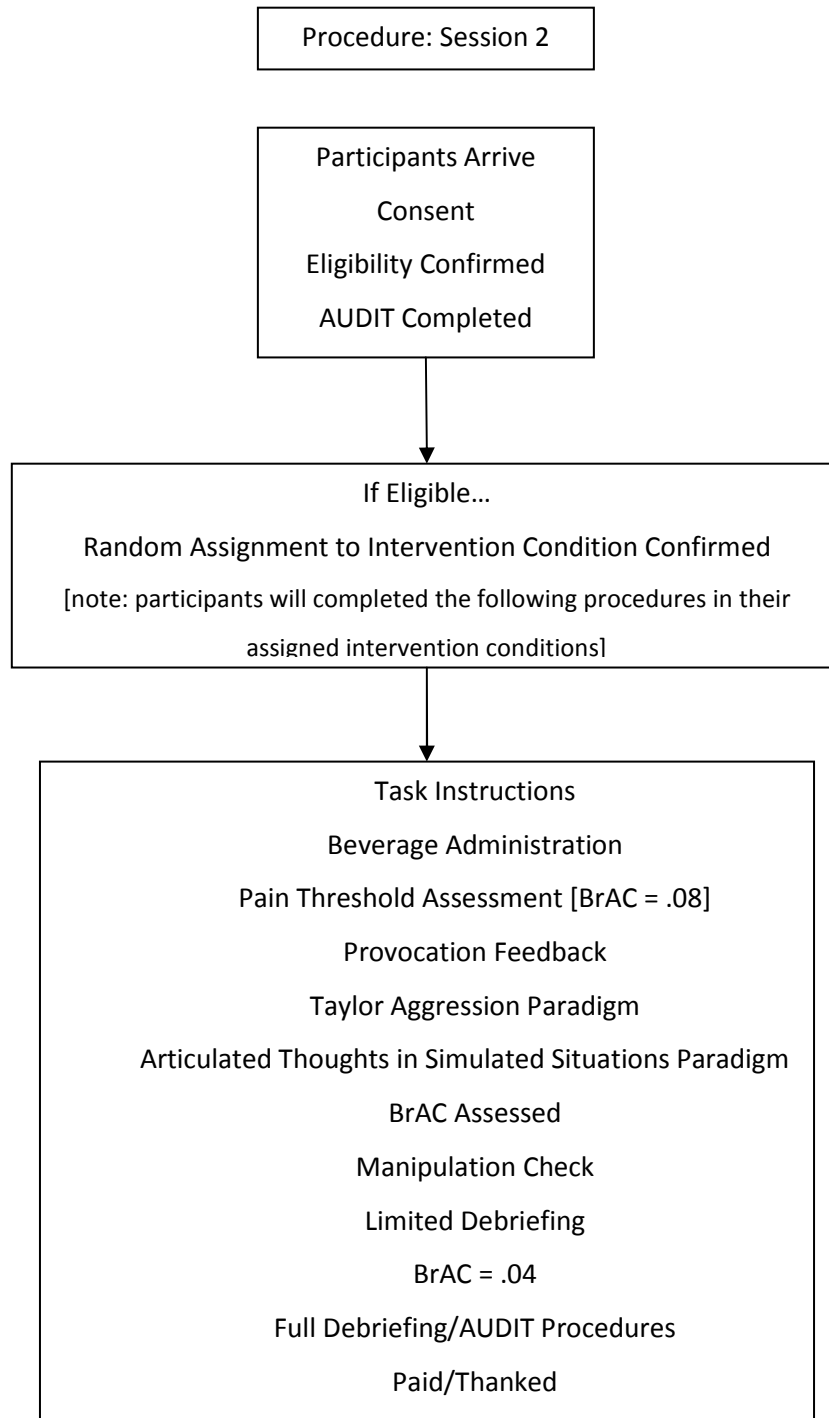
Procedure: Session 2

Participants Arrive
Consent
Eligibility Confirmed
AUDIT Completed

If Eligible…
Random Assignment to Intervention Condition Confirmed
[note: participants will completed the following procedures in their assigned intervention conditions]

Task Instructions
Beverage Administration
Pain Threshold Assessment [BrAC = .08]
Provocation Feedback
Taylor Aggression Paradigm
Articulated Thoughts in Simulated Situations Paradigm
BrAC Assessed
Manipulation Check
Limited Debriefing
BrAC = .04
Full Debriefing/AUDIT Procedures
Paid/Thanked